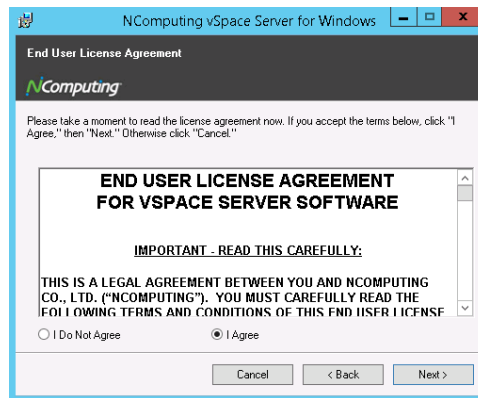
NComputing vSpace Server for Windows

End User License Agreement

NComputing

Please take a moment to read the license agreement now. If you accept the terms below, click "I Agree," then "Next." Otherwise click "Cancel."

END USER LICENSE AGREEMENT
FOR VSPACE SERVER SOFTWARE

IMPORTANT - READ THIS CAREFULLY:

THIS IS A LEGAL AGREEMENT BETWEEN YOU AND NCOMPUTING CO., LTD. ("NCOMPUTING"). YOU MUST CAREFULLY READ THE FOLLOWING TERMS AND CONDITIONS OF THIS END USER LICENSE

I Do Not Agree
I Agree

Cancel
< Back
Next >